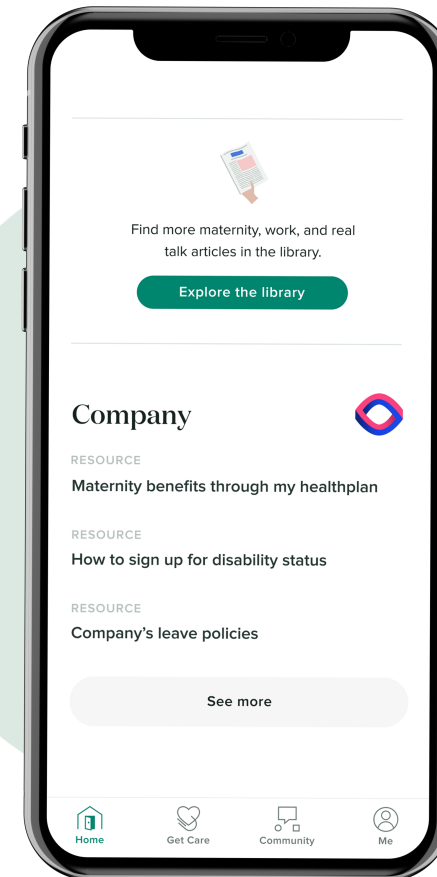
Find more maternity, work, and real talk articles in the library.

Explore the library

Company

RESOURCE

Maternity benefits through my healthplan

RESOURCE

How to sign up for disability status

RESOURCE

Company's leave policies

See more

Home

Get Care

Community

Me